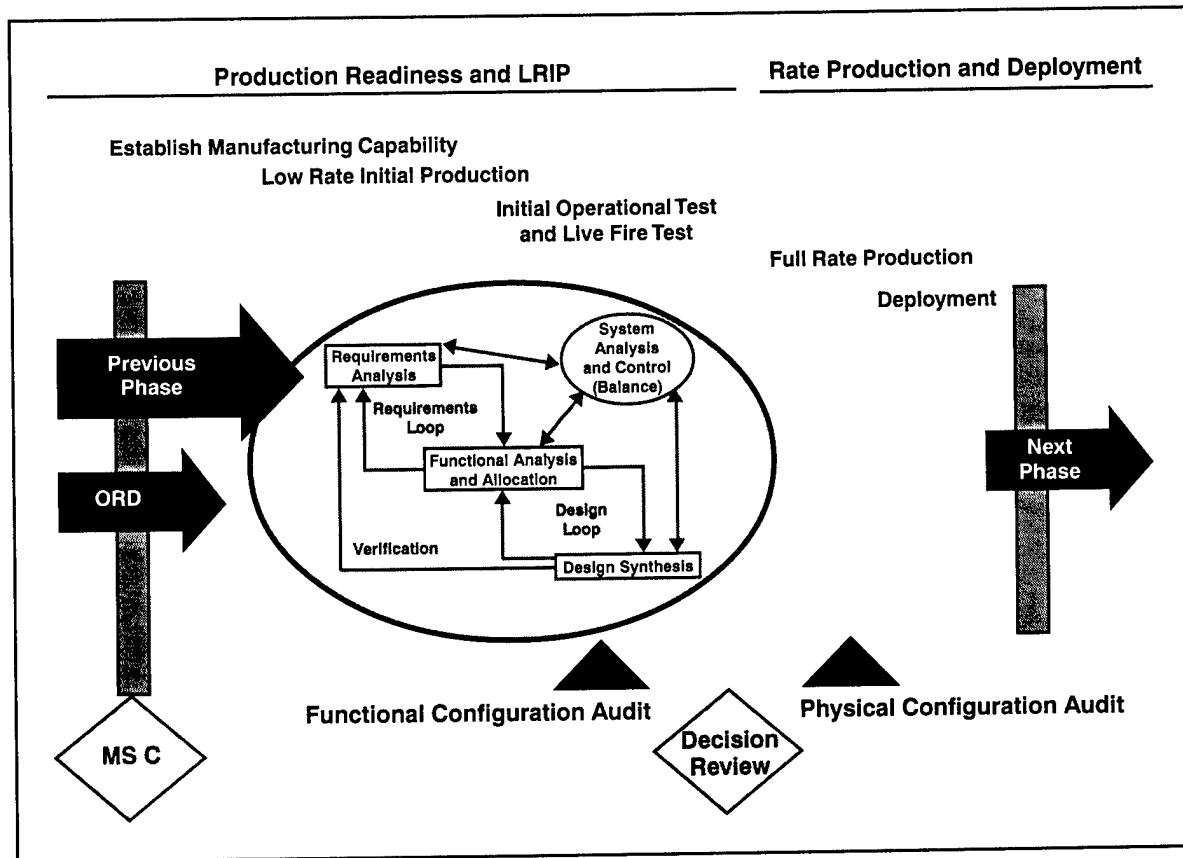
Production Readiness and LRIP

Rate Production and Deployment

Establish Manufacturing Capability

Low Rate Initial Production

Initial Operational Test and Live Fire Test

Full Rate Production

Deployment

Previous Phase

ORD

Requirements Analysis

System Analysis and Control (Balance)

Requirements Loop

Functional Analysis and Allocation

Design Loop

Verification

Design Synthesis

Next Phase

Functional Configuration Audit

Physical Configuration Audit

MS C

Decision Review